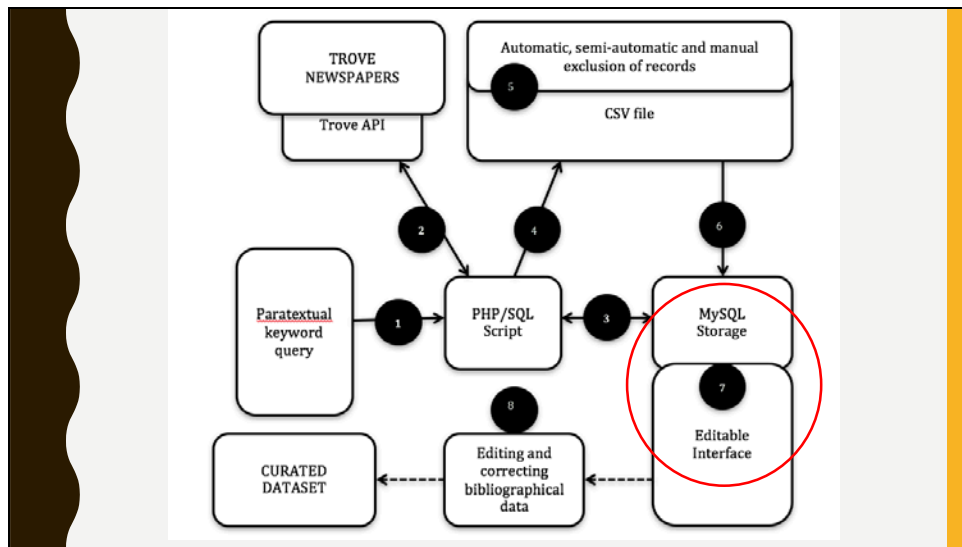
TROVE NEWSPAPERS

Trove API

Automatic, semi-automatic and manual exclusion of records

5

CSV file

2

4

6

Paratextual keyword query

1

PHP/SQL Script

3

MySQL Storage

7

Editable Interface

8

CURATED DATASET

Editing and correcting bibliographical data